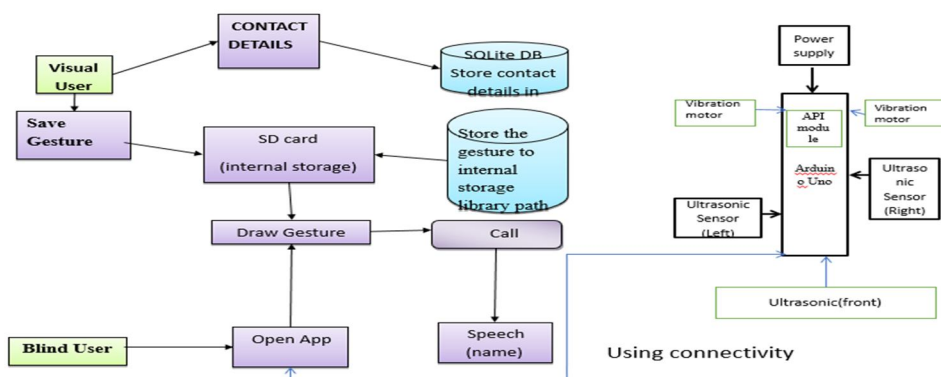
CONTACT DETAILS

Visual User

SQLite DB Store contact details in

Save Gesture

SD card (internal storage)

Store the gesture to internal storage library path

Draw Gesture

Call

Blind User

Open App

Speech (name)

Power supply

Vibration motor

API module

Vibration motor

Arduino Uno

Ultrasonic Sensor (Right)

Ultrasonic Sensor (Left)

Ultrasonic(front)

Using connectivity